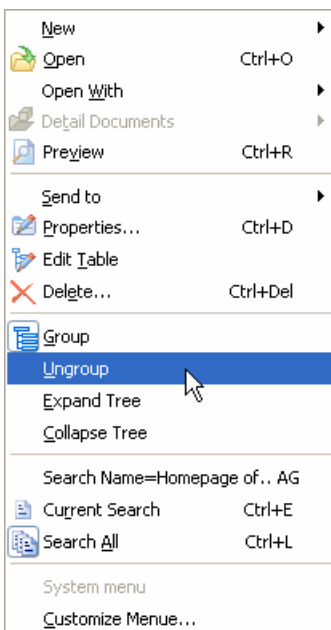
New
Open Ctrl+O
Open With
Detail Documents
Preview Ctrl+R
Send to
Properties... Ctrl+D
Edit Table
Delete... Ctrl+Del
Group
Ungroup
Expand Tree
Collapse Tree
Search Name=Homepage of.. AG
Current Search Ctrl+E
Search All Ctrl+L
System menu
Customize Menue...